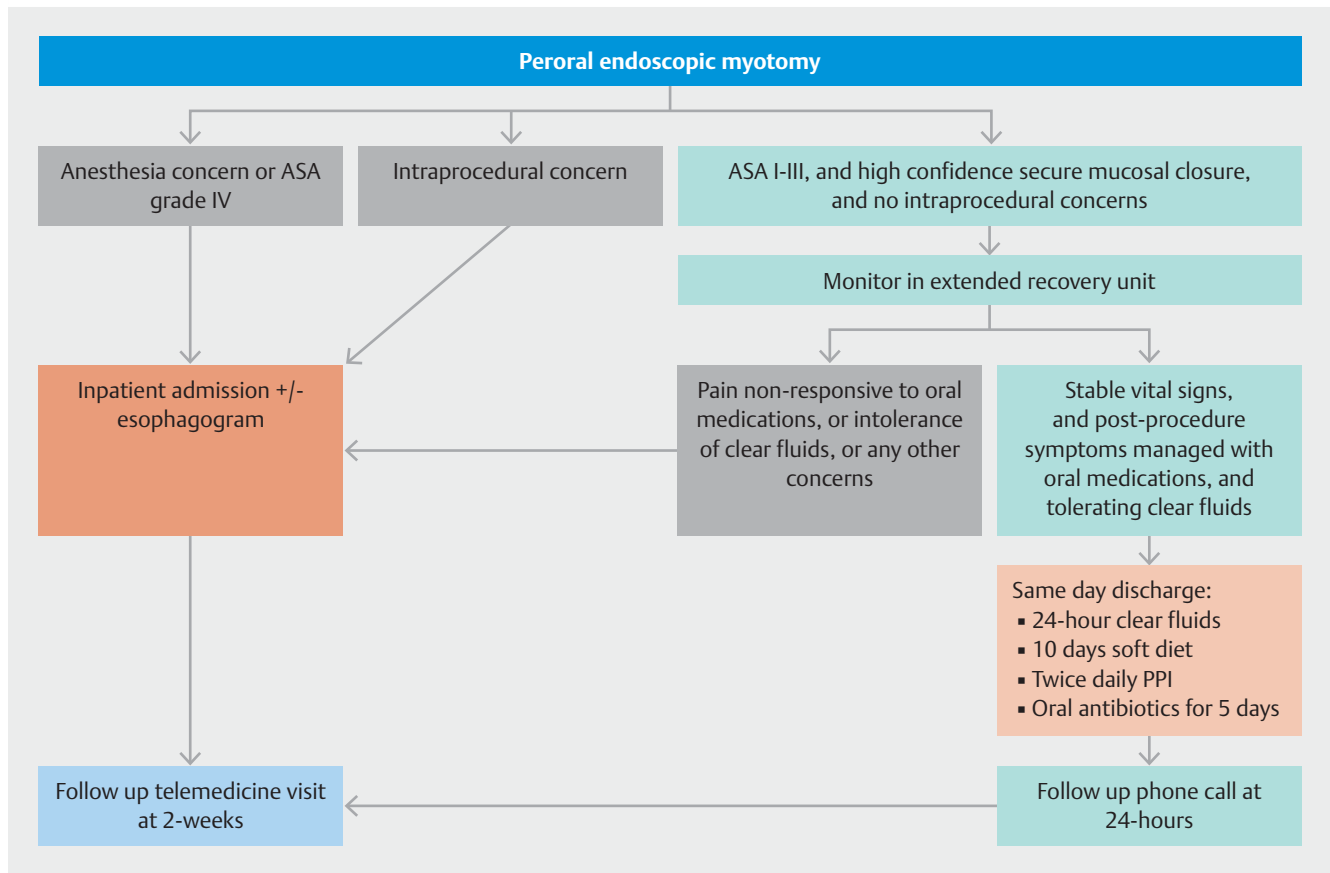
Peroral endoscopic myotomy

Anesthesia concern or ASA grade IV

Intraprocedural concern

ASA I-III, and high confidence secure mucosal closure, and no intraprocedural concerns

Monitor in extended recovery unit

Inpatient admission +/- esophagogram

Pain non-responsive to oral medications, or intolerance of clear fluids, or any other concerns

Stable vital signs, and post-procedure symptoms managed with oral medications, and tolerating clear fluids

Same day discharge:
▪ 24-hour clear fluids
▪ 10 days soft diet
▪ Twice daily PPI
▪ Oral antibiotics for 5 days

Follow up telemedicine visit at 2-weeks

Follow up phone call at 24-hours